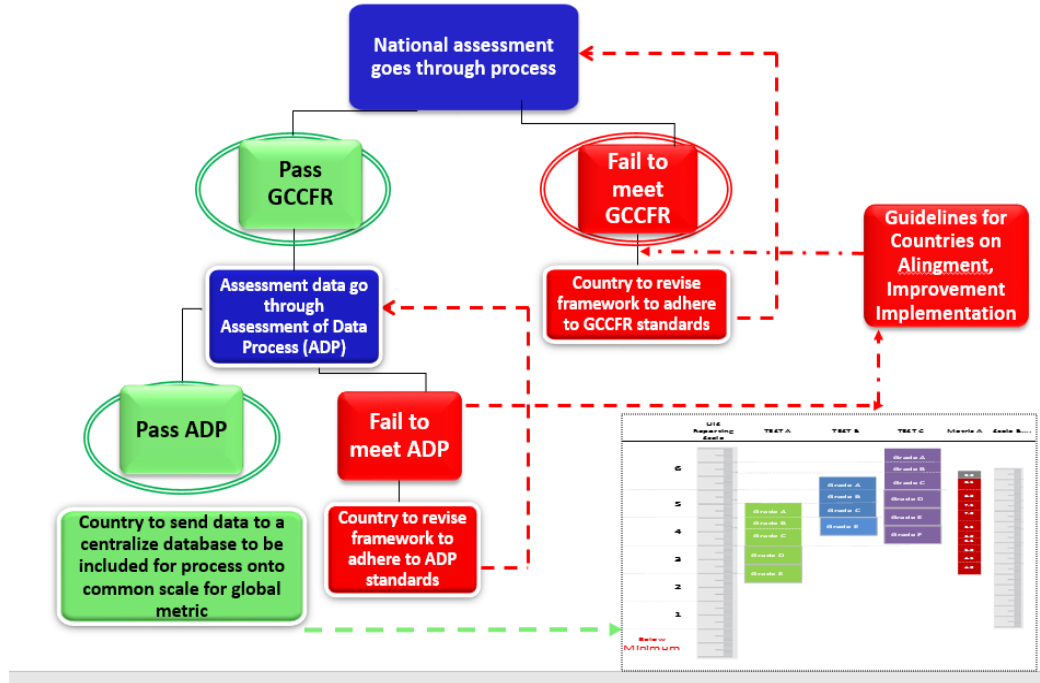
National assessment goes through process

Pass GCCFR

Fail to meet GCCFR

Guidelines for Countries on Alingment, Improvement Implementation

Country to revise framework to adhere to GCCFR standards

Assessment data go through Assessment of Data Process (ADP)

Pass ADP

Fail to meet ADP

Country to send data to a centralize database to be included for process onto common scale for global metric

Country to revise framework to adhere to ADP standards

UIS Reporting Scale

TEST A

TEST B

TEST C

Matric A

Scale B...

6

5

4

3

2

1

Below Minimum

Grade A

Grade B

Grade C

Grade D

Grade E

Grade A

Grade B

Grade C

Grade E

Grade A

Grade B

Grade C

Grade D

Grade E

Grade F

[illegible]